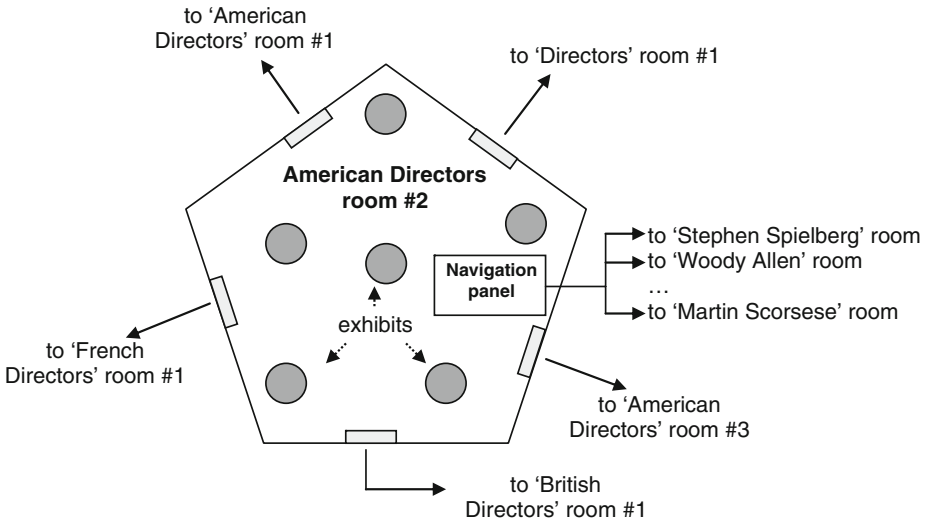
to 'American Directors' room #1

to 'Directors' room #1

American Directors room #2

Navigation panel

to 'Stephen Spielberg' room
to 'Woody Allen' room
…
to 'Martin Scorsese' room

exhibits

to 'French Directors' room #1

to 'American Directors' room #3

to 'British Directors' room #1